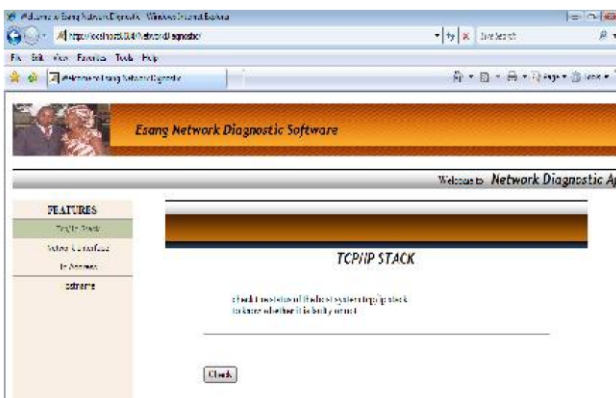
Welcome to Esang Network Diagnostic - Windows Internet Explorer

http://localhost:8084/networkdiagnostic/

Live Search

File Edit View Favorites Tools Help

Welcome to Esang Network Diagnostic

Page Tools

Esang Network Diagnostic Software

Welcome to Network Diagnostic Ap

FEATURES

TCP/IP Stack

Network Interface

IP Address

Extreme

TCP/IP STACK

check the status of the host system tcp/ip stack to know whether it is faulty or not

Check